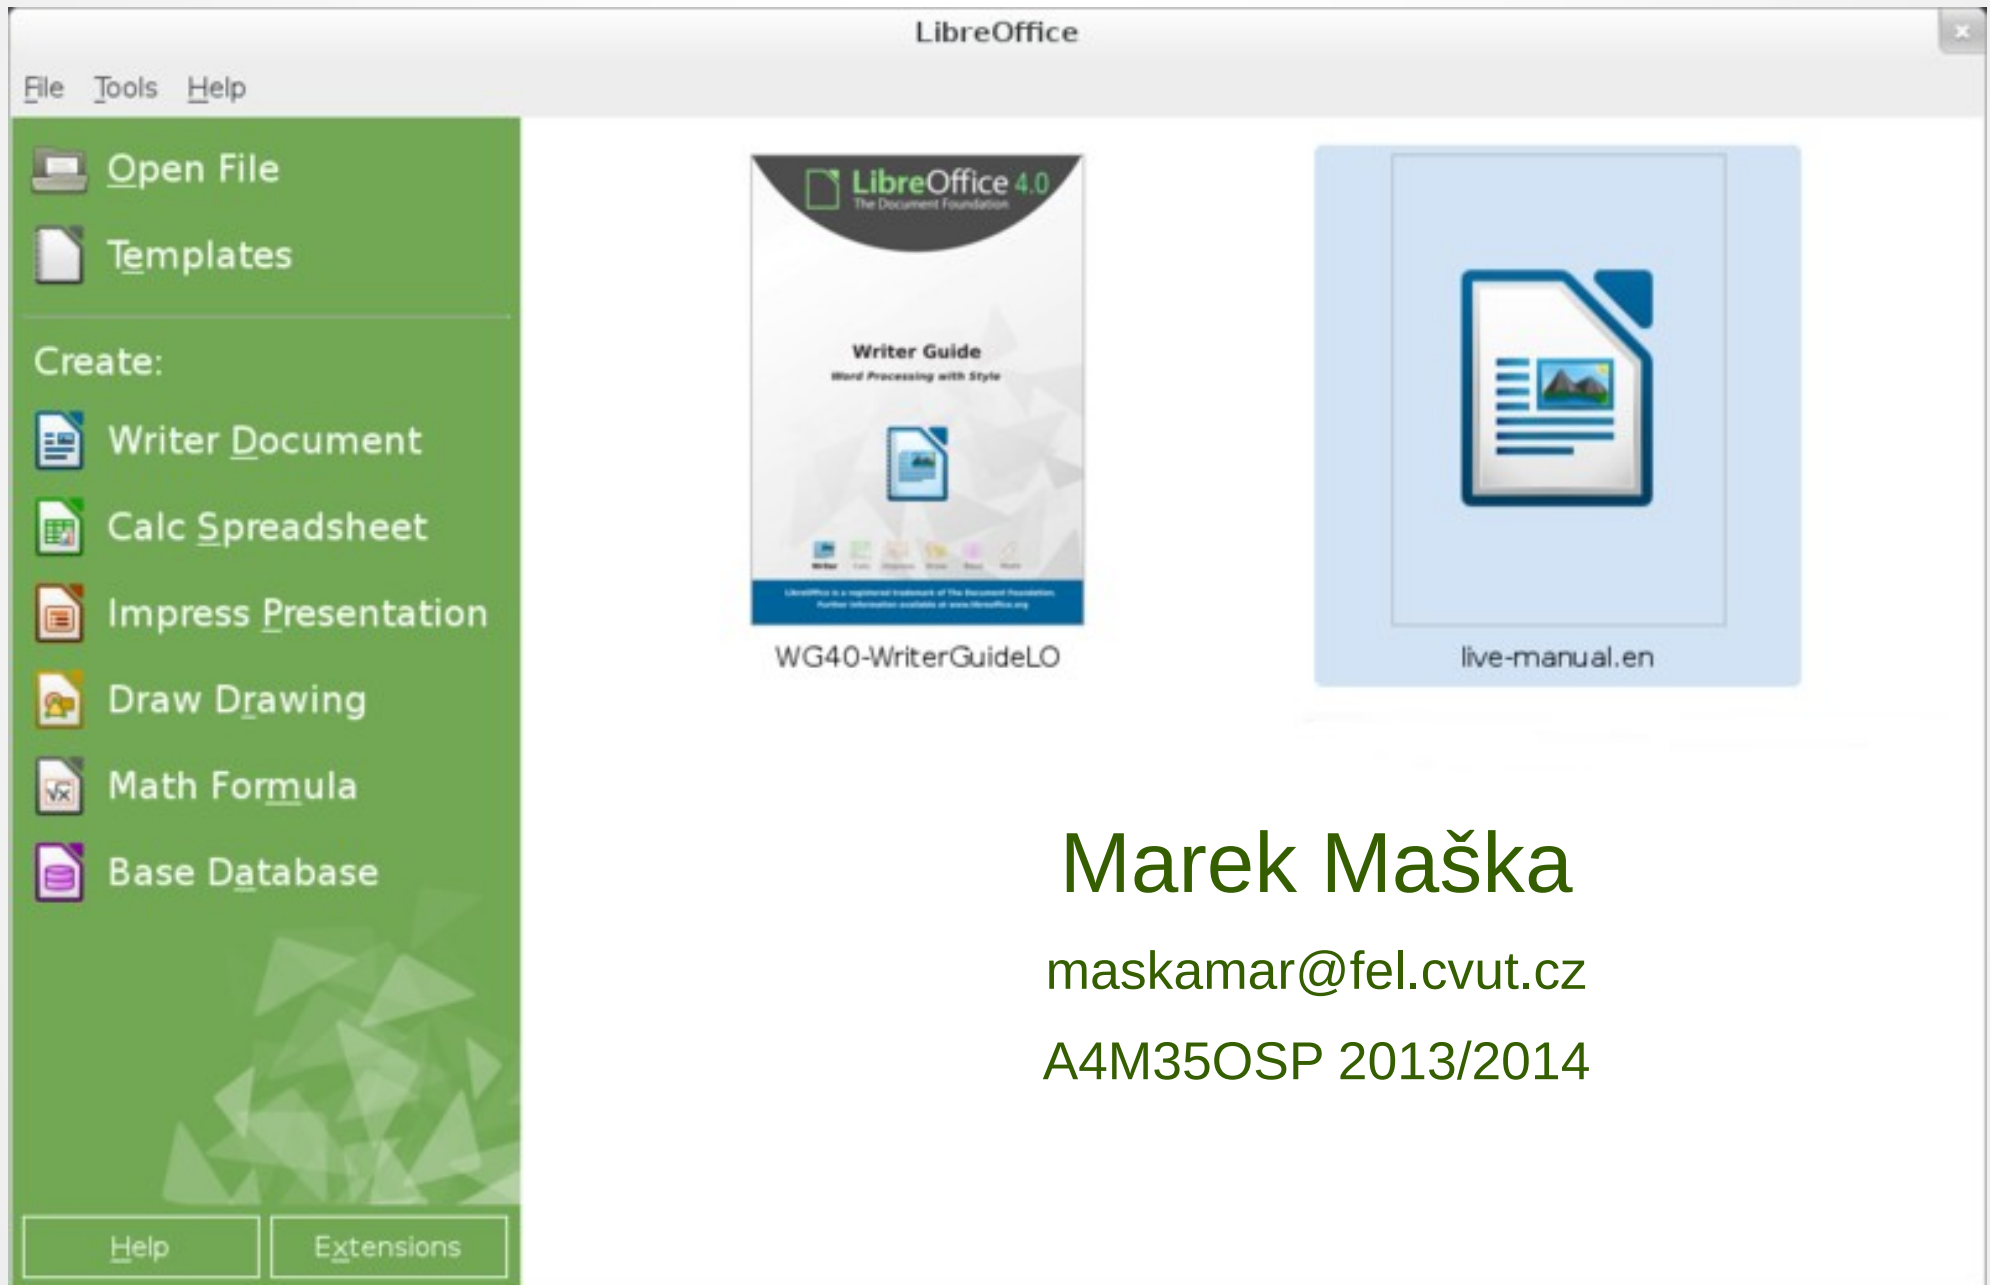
LibreOffice

File Tools Help

Open File

Templates

Create:

Writer Document

Calc Spreadsheet

Impress Presentation

Draw Drawing

Math Formula

Base Database

Help Extensions

LibreOffice 4.0
The Document Foundation

Writer Guide
Word Processing with Style

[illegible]

WG40-WriterGuideLO

live-manual.en

Marek Maška

maskamar@fel.cvut.cz

A4M35OSP 2013/2014